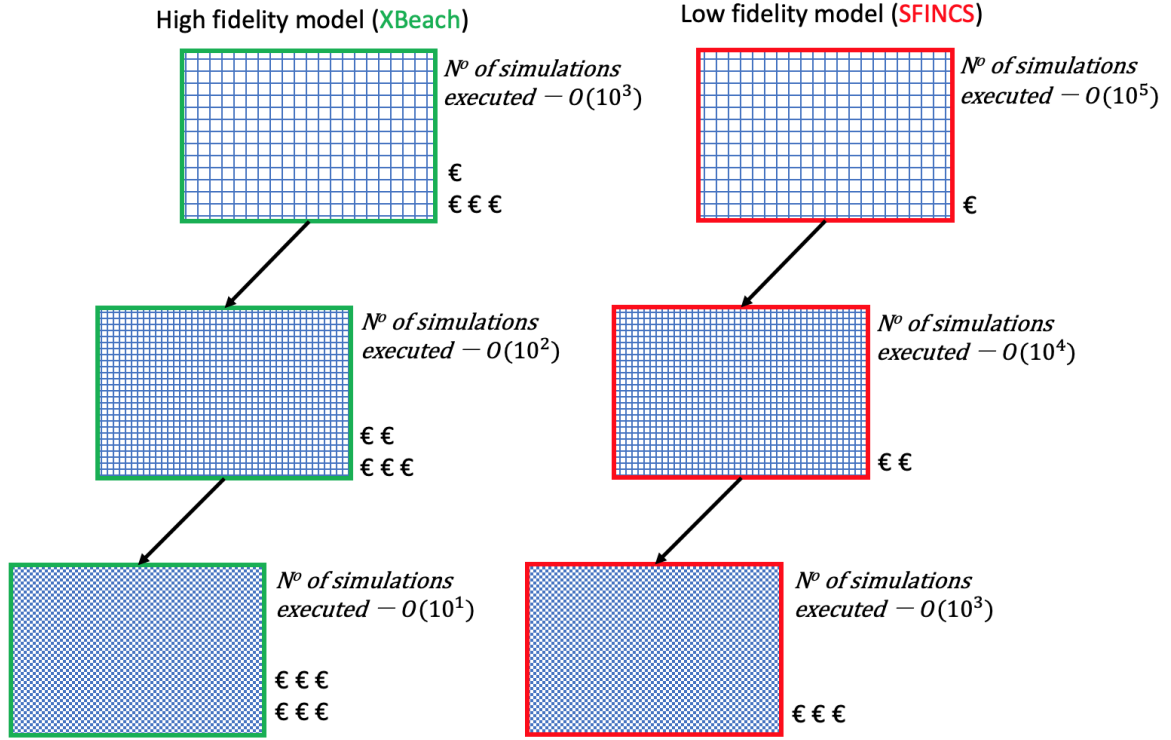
High fidelity model (XBeach)

$N^o$ of simulations executed $- O(10^3)$

€
€ € €

$N^o$ of simulations executed $- O(10^2)$

€ €
€ € €

$N^o$ of simulations executed $- O(10^1)$

€ € €
€ € €

Low fidelity model (SFINCS)

$N^o$ of simulations executed $- O(10^5)$

€

$N^o$ of simulations executed $- O(10^4)$

€ €

$N^o$ of simulations executed $- O(10^3)$

€ € €